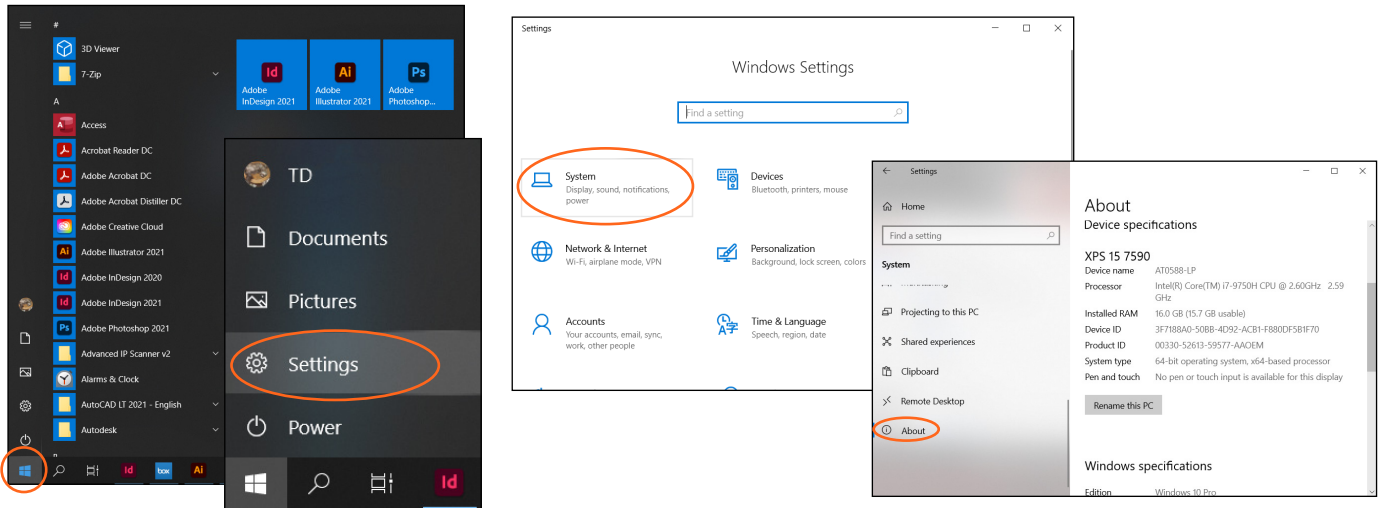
#
3D Viewer
7-Zip
A
Access
Acrobat Reader DC
Adobe Acrobat DC
Adobe Acrobat Distiller DC
Adobe Creative Cloud
Adobe Illustrator 2021
Adobe InDesign 2020
Adobe InDesign 2021
Adobe Photoshop 2021
Advanced IP Scanner v2
Alarms & Clock
AutoCAD LT 2021 - English
Autodesk

Id Adobe InDesign 2021
Ai Adobe Illustrator 2021
Ps Adobe Photoshop...

TD
Documents
Pictures
Settings
Power

Settings
Windows Settings
Find a setting
System
Display, sound, notifications, power
Devices
Bluetooth, printers, mouse
Network & Internet
Wi-Fi, airplane mode, VPN
Personalization
Background, lock screen, colors
Accounts
Your accounts, email, sync, work, other people
Time & Language
Speech, region, date

Settings
Home
Find a setting
System
Projecting to this PC
Shared experiences
Clipboard
Remote Desktop
About

About
Device specifications
XPS 15 7590
Device name AT0588-LP
Processor Intel(R) Core(TM) i7-9750H CPU @ 2.60GHz 2.59 GHz
Installed RAM 16.0 GB (15.7 GB usable)
Device ID 3F7188A0-50BB-4D92-ACB1-F880DF5B1F70
Product ID 00330-52613-59577-AAOEM
System type 64-bit operating system, x64-based processor
Pen and touch No pen or touch input is available for this display
Rename this PC
Windows specifications
Edition Windows 10 Pro